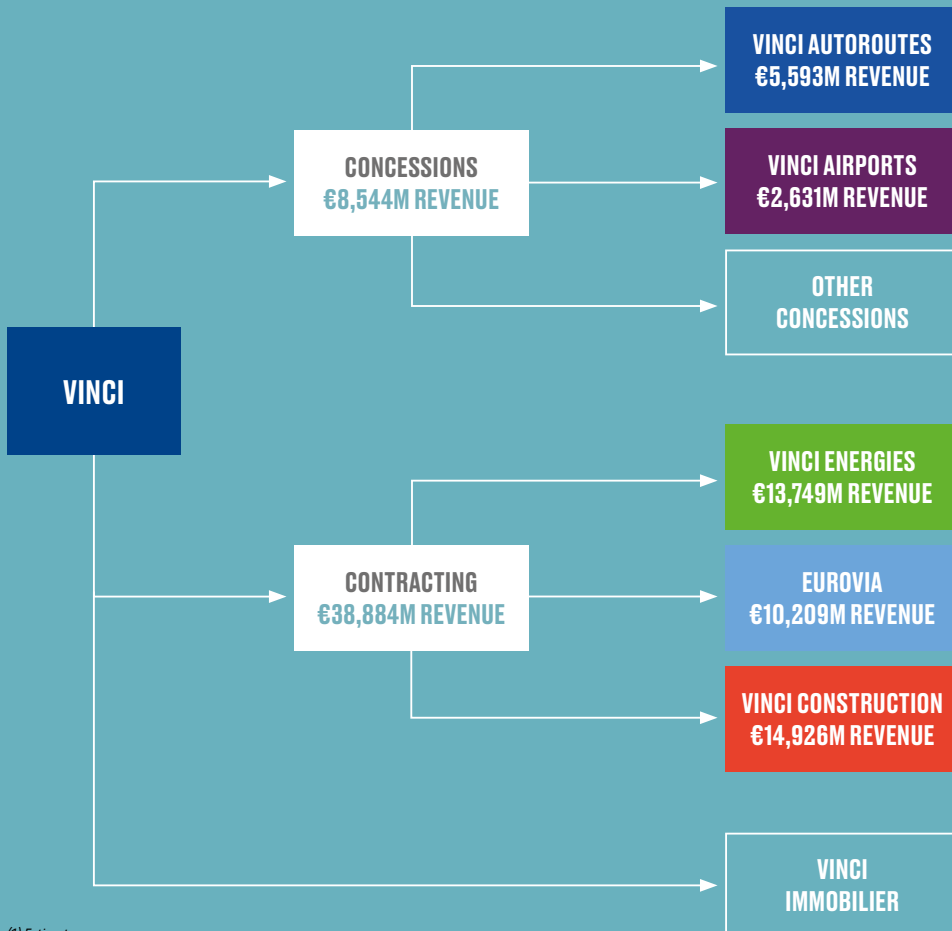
VINCI

CONCESSIONS
€8,544M REVENUE

VINCI AUTOROUTES
€5,593M REVENUE

VINCI AIRPORTS
€2,631M REVENUE

OTHER CONCESSIONS

CONTRACTING
€38,884M REVENUE

VINCI ENERGIES
€13,749M REVENUE

EUROVIA
€10,209M REVENUE

VINCI CONSTRUCTION
€14,926M REVENUE

VINCI IMMOBILIER

(1) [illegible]